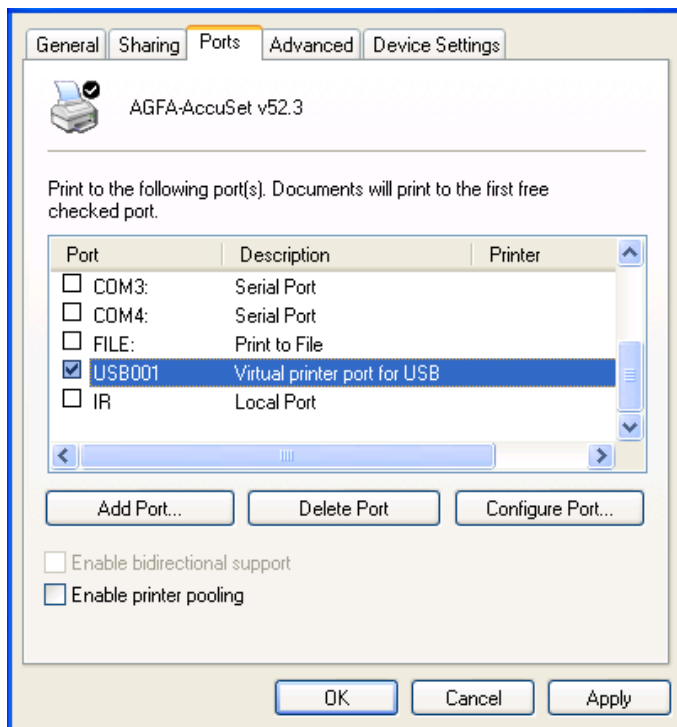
General | Sharing | Ports | Advanced | Device Settings

AGFA-AccuSet v52.3

Print to the following port(s). Documents will print to the first free checked port.

| Port | Description | Printer |
|---|---|---|
| ☐ COM3: | Serial Port | |
| ☐ COM4: | Serial Port | |
| ☐ FILE: | Print to File | |
| ☑ USB001 | Virtual printer port for USB | |
| ☐ IR | Local Port | |

Add Port... | Delete Port | Configure Port...

☐ Enable bidirectional support
☐ Enable printer pooling

OK | Cancel | Apply